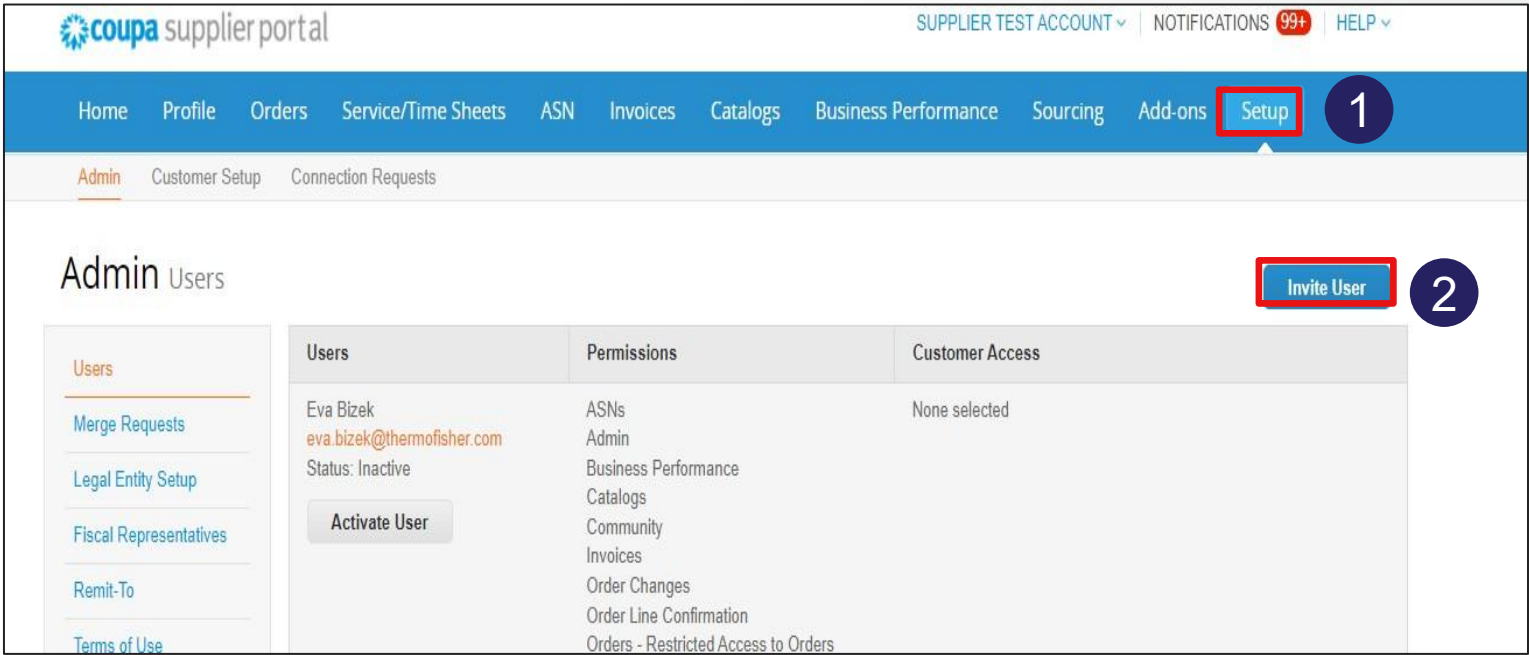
coupa supplier portal

SUPPLIER TEST ACCOUNT NOTIFICATIONS 99+ HELP

Home Profile Orders Service/Time Sheets ASN Invoices Catalogs Business Performance Sourcing Add-ons Setup 1

Admin Customer Setup Connection Requests

Admin Users

Invite User 2

Users
Merge Requests
Legal Entity Setup
Fiscal Representatives
Remit-To
Terms of Use

| Users | Permissions | Customer Access |
|---|---|---|
| Eva Bizek eva.bizek@thermofisher.com Status: Inactive Activate User | ASNs Admin Business Performance Catalogs Community Invoices Order Changes Order Line Confirmation Orders - Restricted Access to Orders | None selected |